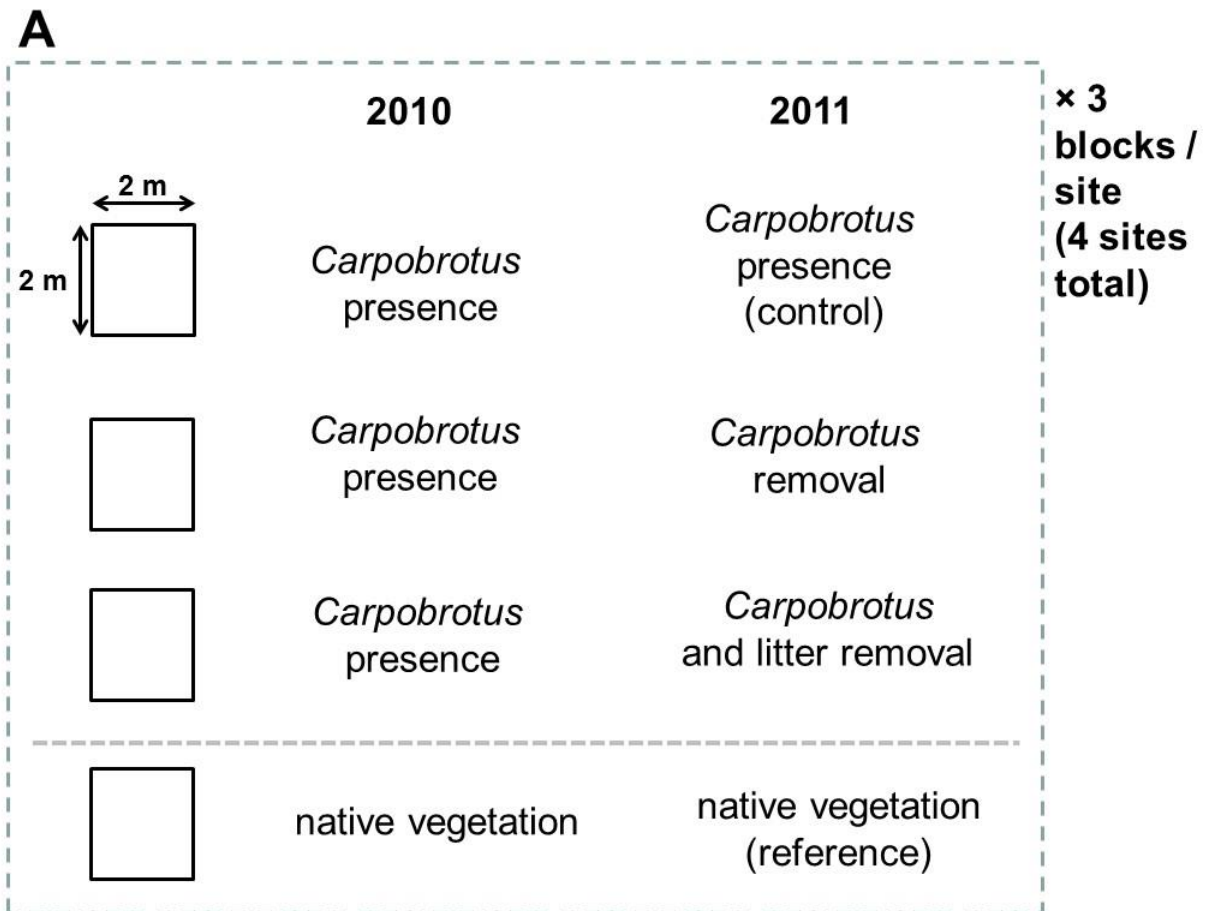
A

| | 2010 | 2011 |
|---|---|---|
| 2 m × 2 m | Carpobrotus presence | Carpobrotus presence (control) |
| | Carpobrotus presence | Carpobrotus removal |
| | Carpobrotus presence | Carpobrotus and litter removal |
| | native vegetation | native vegetation (reference) |

× 3 blocks / site (4 sites total)